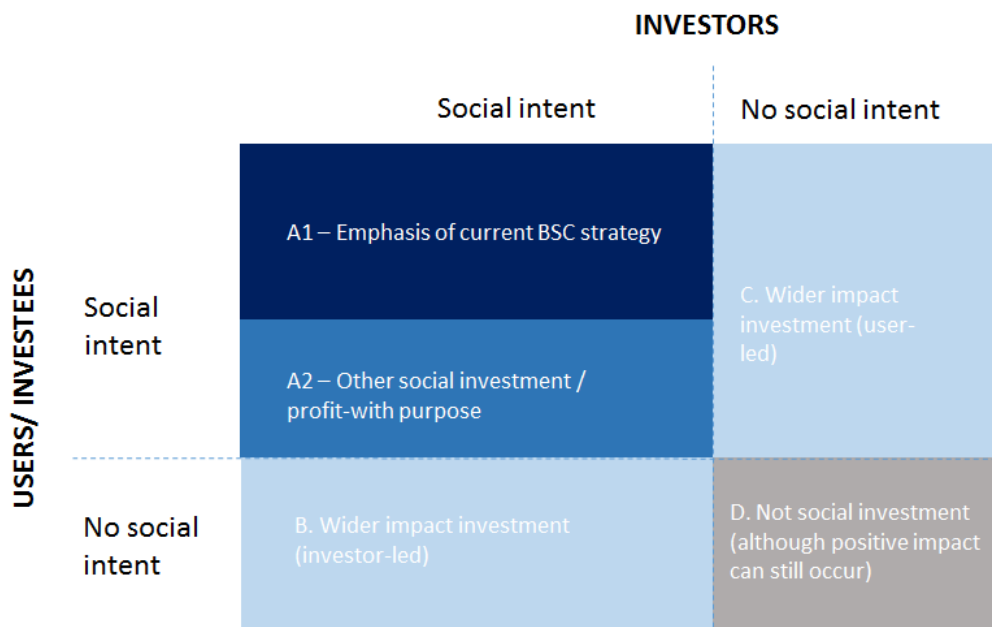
INVESTORS

| | Social intent | No social intent |
|---|---|---|
| Social intent | A1 – Emphasis of current BSC strategy<br>A2 – Other social investment / profit-with purpose | C. Wider impact investment (user-led) |
| No social intent | B. Wider impact investment (investor-led) | D. Not social investment (although positive impact can still occur) |

USERS/ INVESTEES